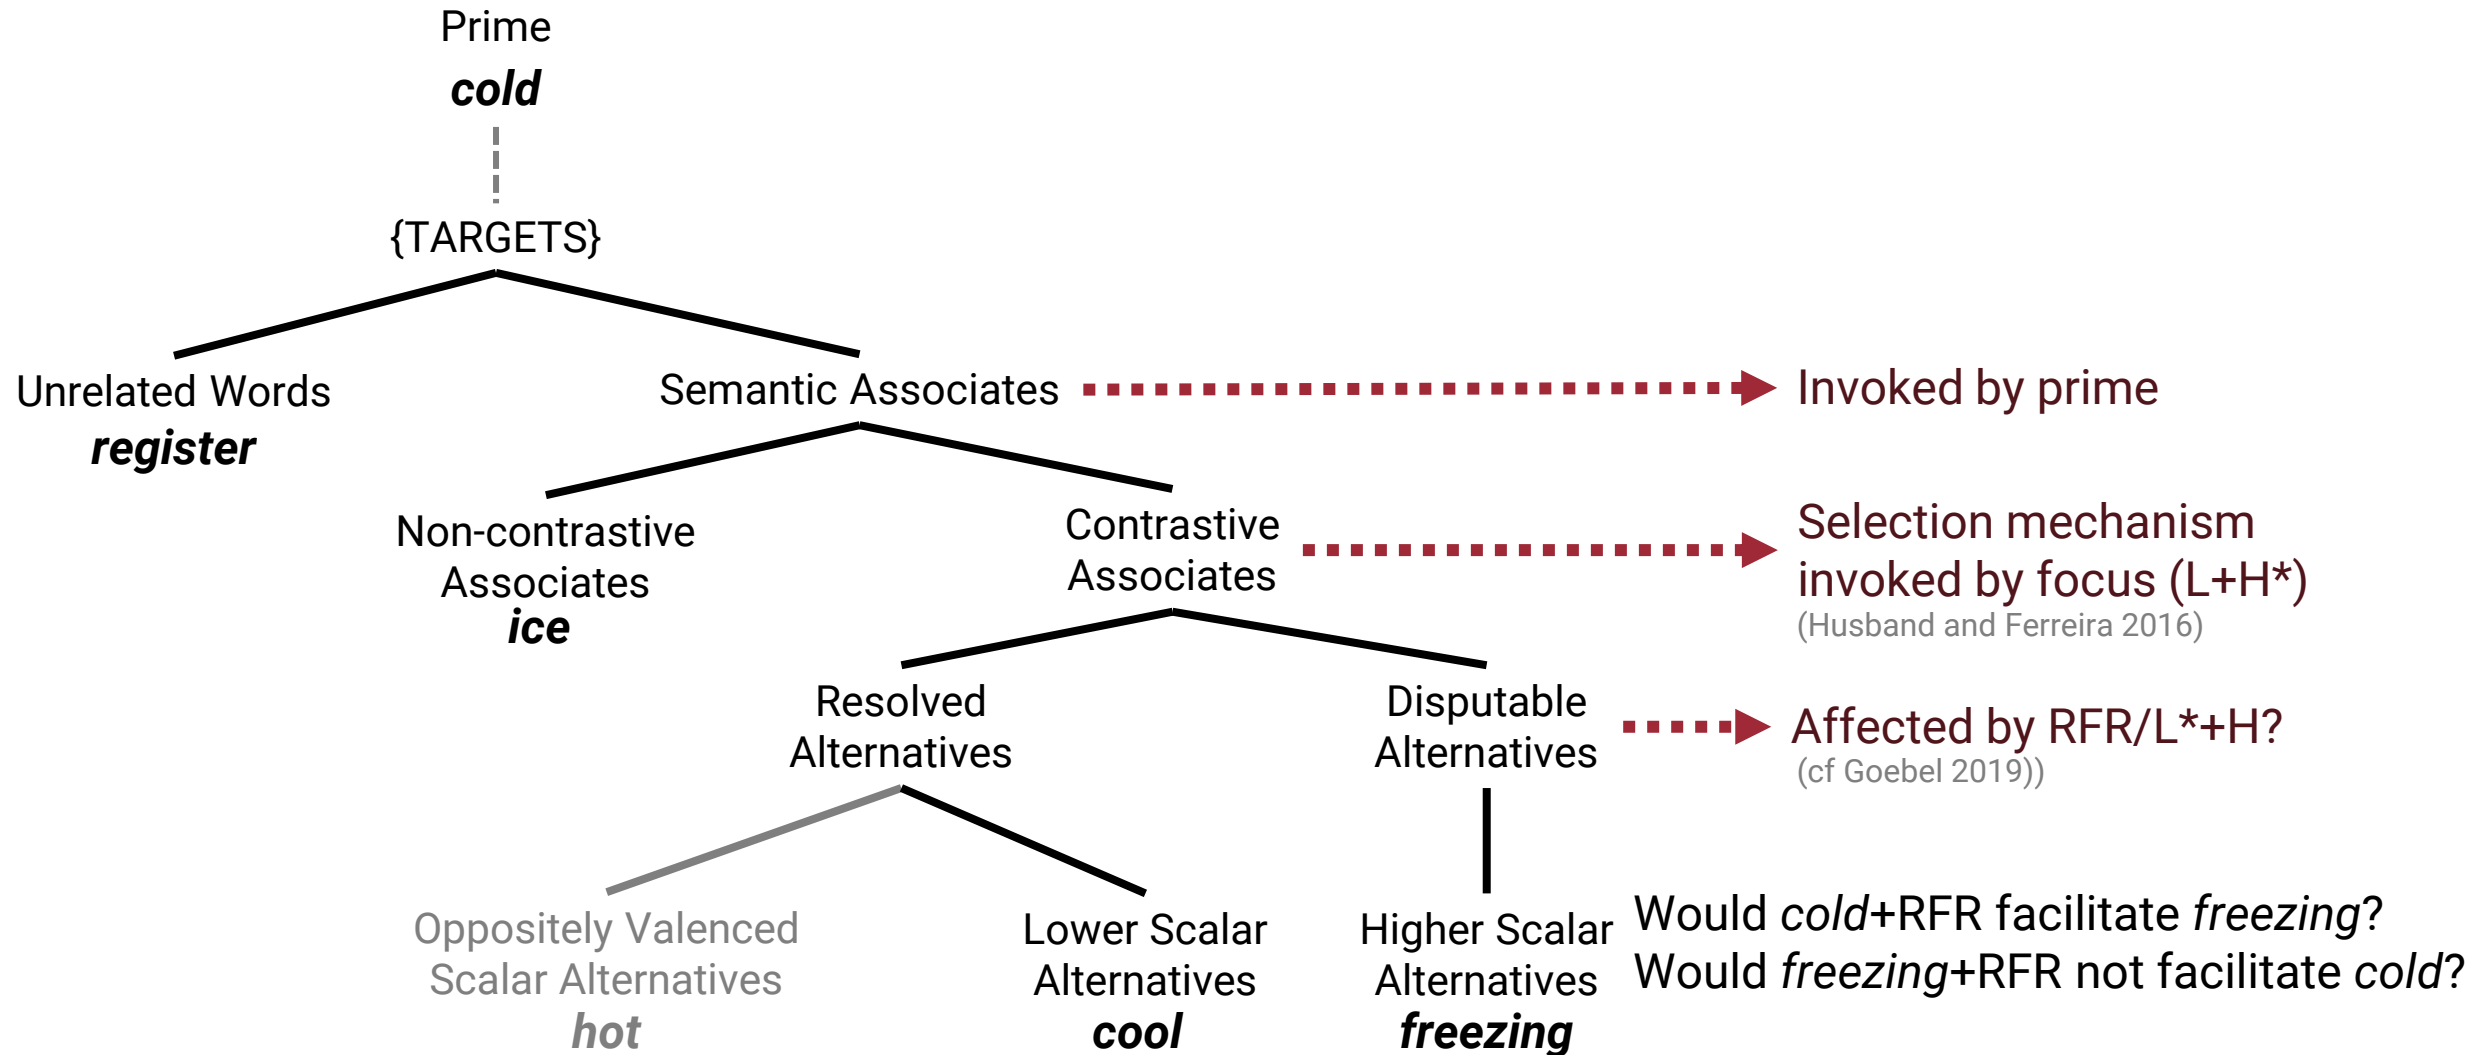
Prime
*cold*

{TARGETS}

Unrelated Words
*register*

Semantic Associates

Invoked by prime

Non-contrastive Associates
*ice*

Contrastive Associates

Selection mechanism invoked by focus (L+H*)
(Husband and Ferreira 2016)

Resolved Alternatives

Disputable Alternatives

Affected by RFR/L*+H?
(cf Goebel 2019))

Oppositely Valenced Scalar Alternatives
*hot*

Lower Scalar Alternatives
*cool*

Higher Scalar Alternatives
*freezing*

Would *cold*+RFR facilitate *freezing*?
Would *freezing*+RFR not facilitate *cold*?